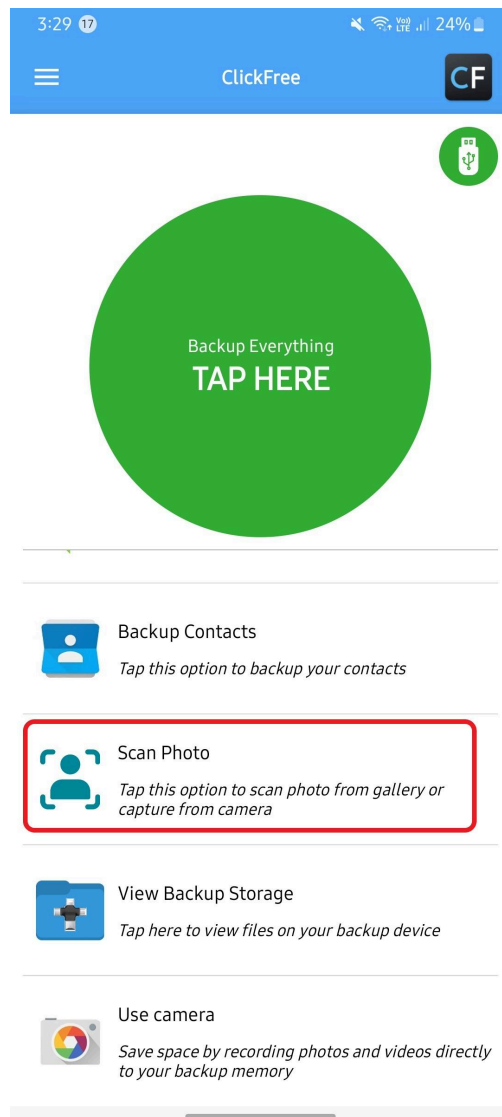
3:29 17
Vo) LTE 24%

ClickFree

CF

Backup Everything
TAP HERE

Backup Contacts
Tap this option to backup your contacts

Scan Photo
Tap this option to scan photo from gallery or capture from camera

View Backup Storage
Tap here to view files on your backup device

Use camera
Save space by recording photos and videos directly to your backup memory